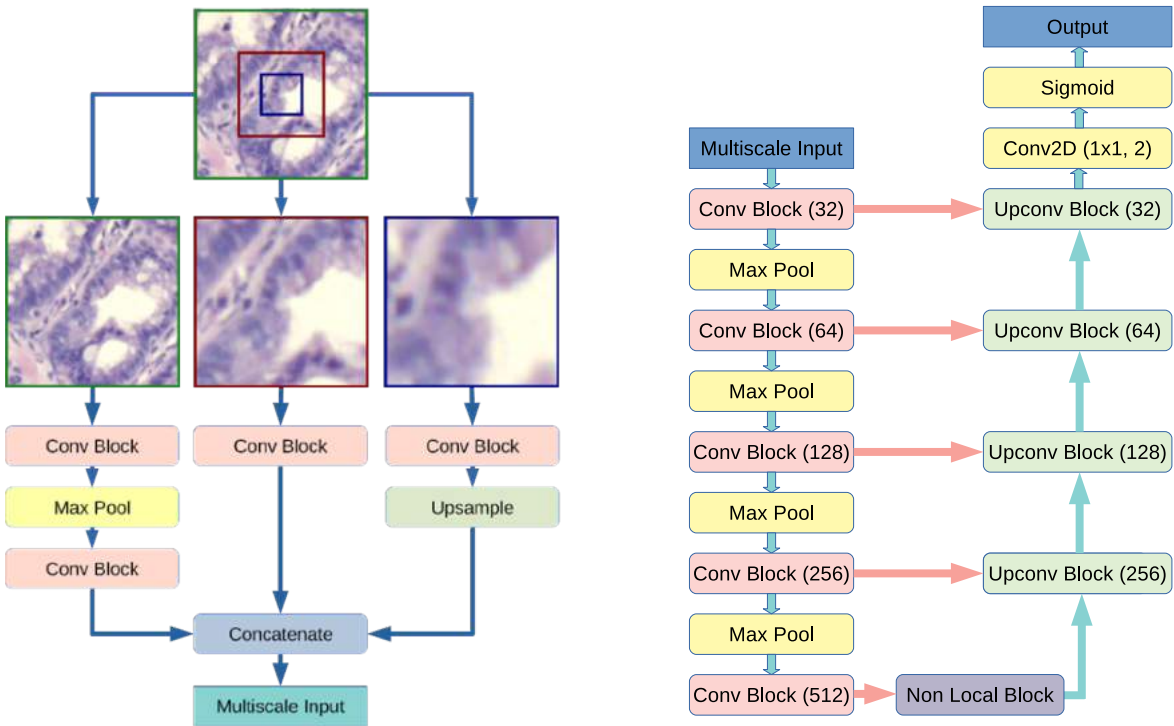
Conv Block

Max Pool

Conv Block

Conv Block

Conv Block

Upsample

Concatenate

Multiscale Input

Multiscale Input

Conv Block (32)

Max Pool

Conv Block (64)

Max Pool

Conv Block (128)

Max Pool

Conv Block (256)

Max Pool

Conv Block (512)

Non Local Block

Upconv Block (256)

Upconv Block (128)

Upconv Block (64)

Upconv Block (32)

Conv2D (1x1, 2)

Sigmoid

Output